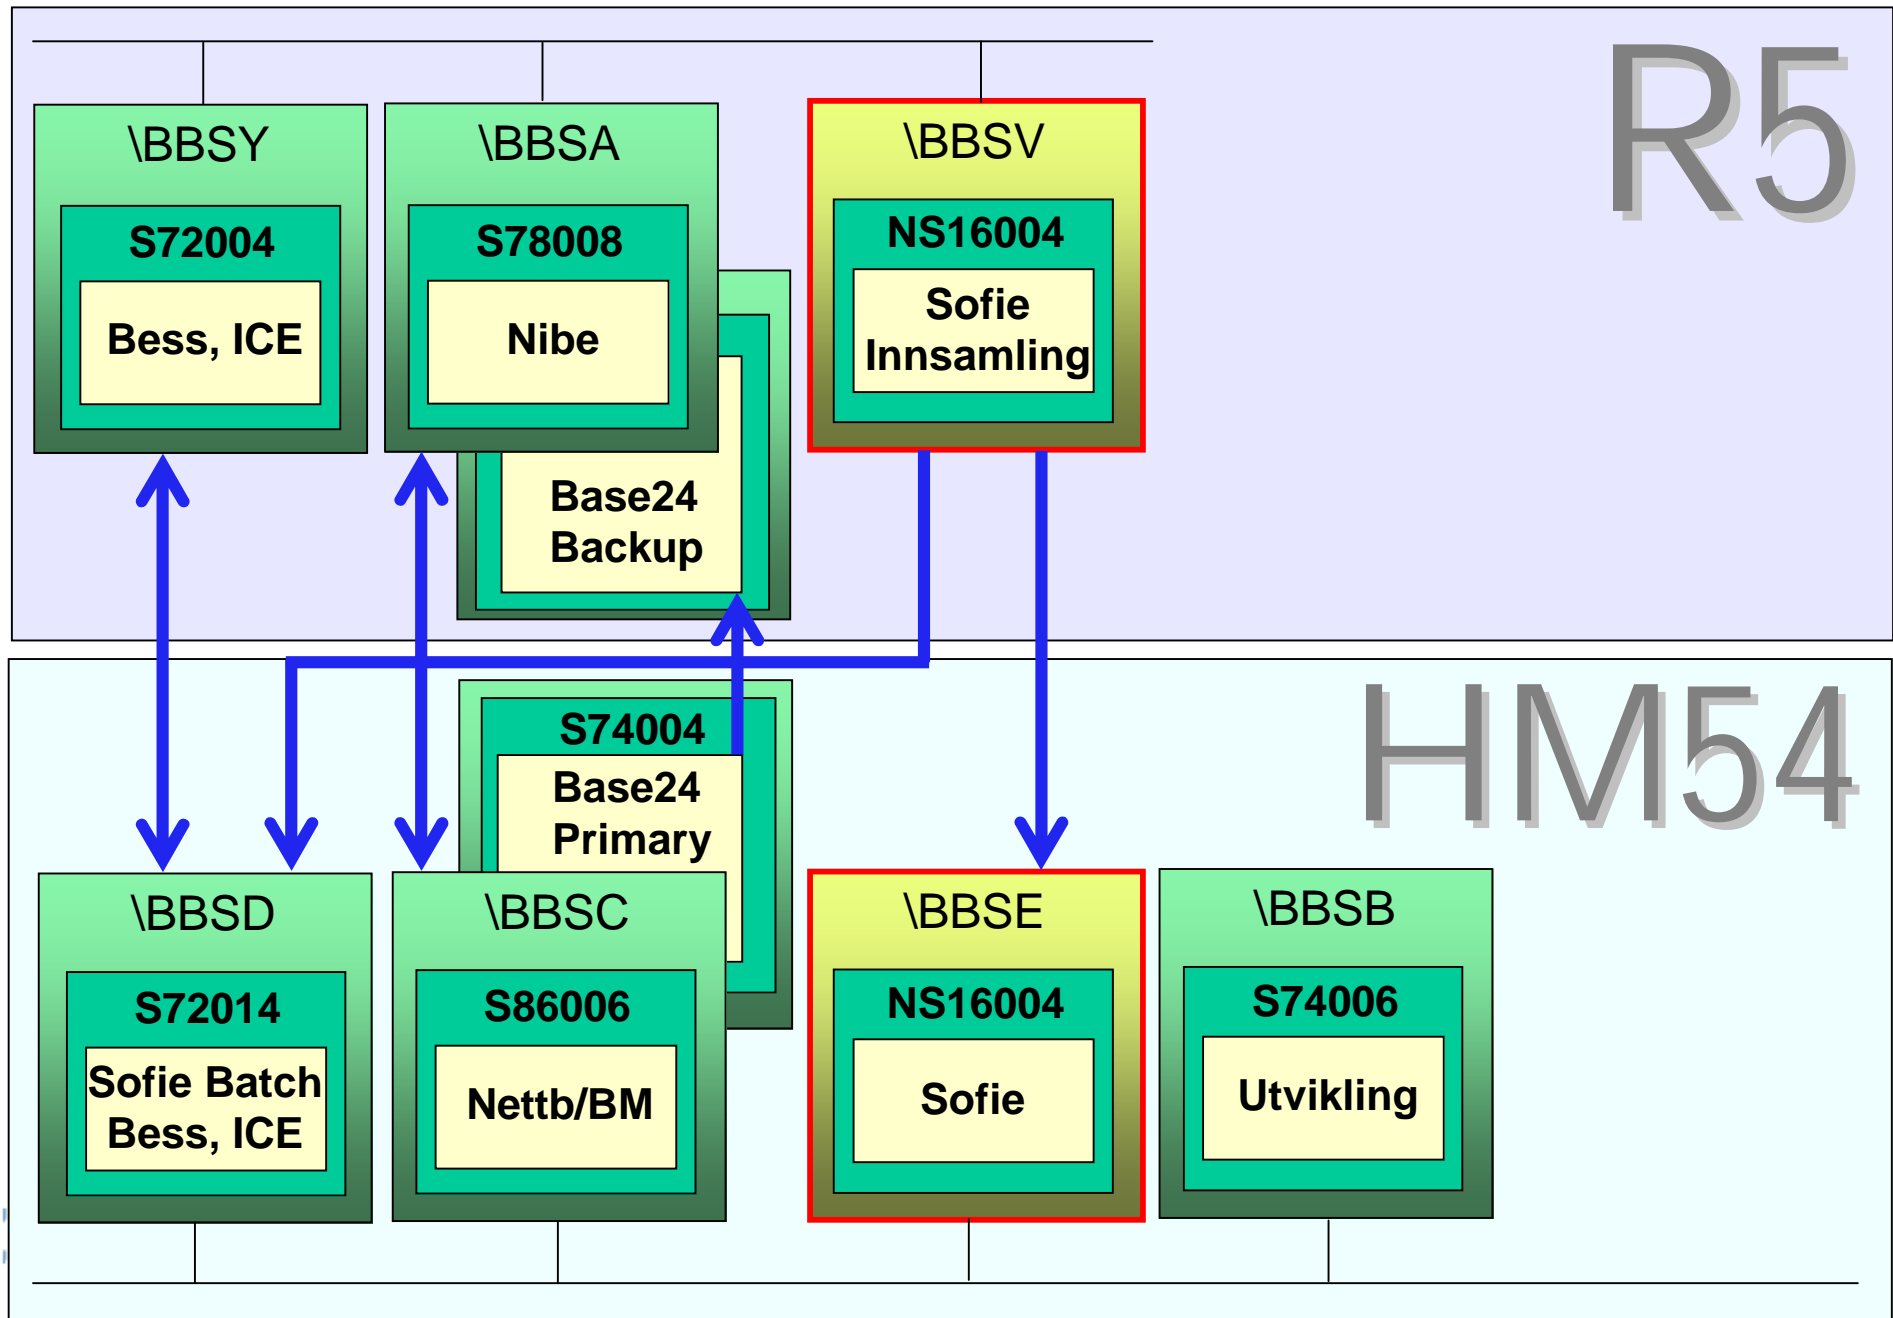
R5

\BBSY
S72004
Bess, ICE

\BBSA
S78008
Nibe

Base24
Backup

\BBSV
NS16004
Sofie
Innsamling

HM54

S74004
Base24
Primary

\BBSD
S72014
Sofie Batch
Bess, ICE

\BBSC
S86006
Nettb/BM

\BBSE
NS16004
Sofie

\BBSB
S74006
Utvikling